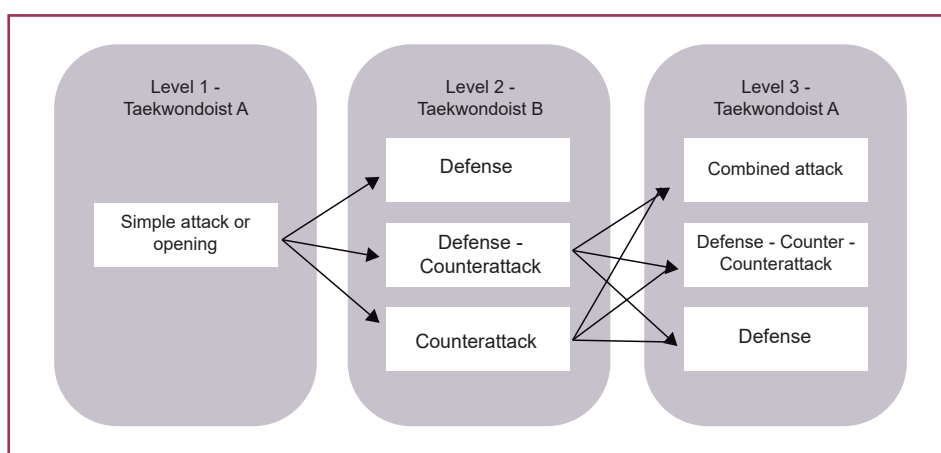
Level 1 - Taekwondoist A

Simple attack or opening

Level 2 - Taekwondoist B

Defense

Defense - Counterattack

Counterattack

Level 3 - Taekwondoist A

Combined attack

Defense - Counter - Counterattack

Defense